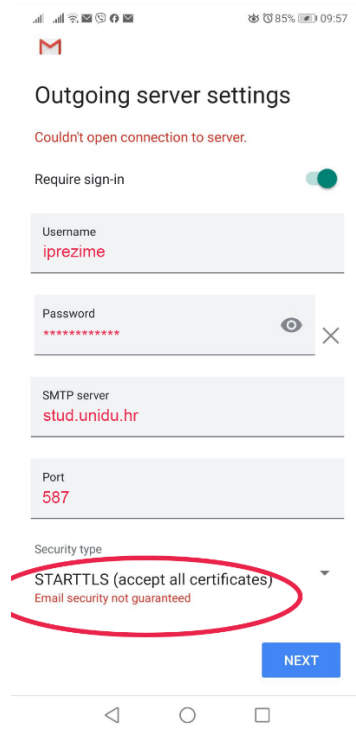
85% 09:57

M

Outgoing server settings

Couldn't open connection to server.

Require sign-in

Username
iprezime

Password
************

SMTP server
stud.unidu.hr

Port
587

Security type
STARTTLS (accept all certificates)
Email security not guaranteed

NEXT